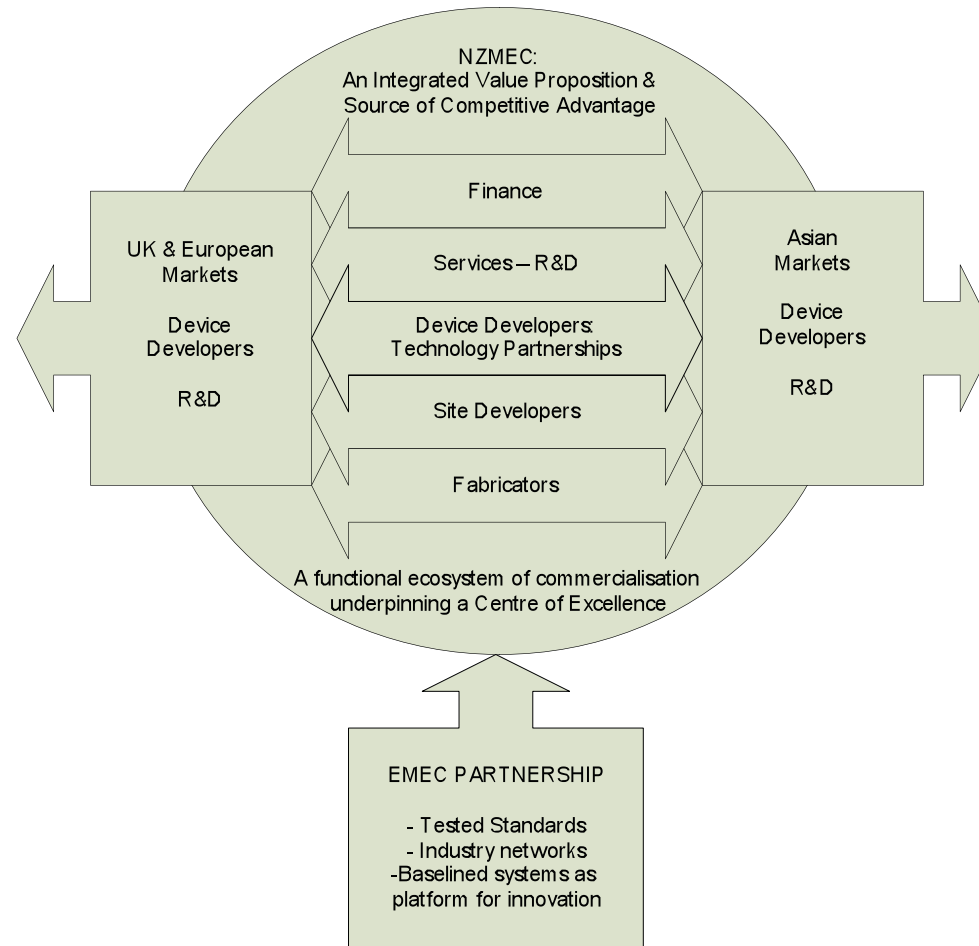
NZMEC:
An Integrated Value Proposition & Source of Competitive Advantage

UK & European Markets

Device Developers

R&D

Finance

Services – R&D

Device Developers: Technology Partnerships

Site Developers

Fabricators

Asian Markets

Device Developers

R&D

A functional ecosystem of commercialisation underpinning a Centre of Excellence

EMEC PARTNERSHIP

- Tested Standards
- Industry networks
-Baselined systems as platform for innovation